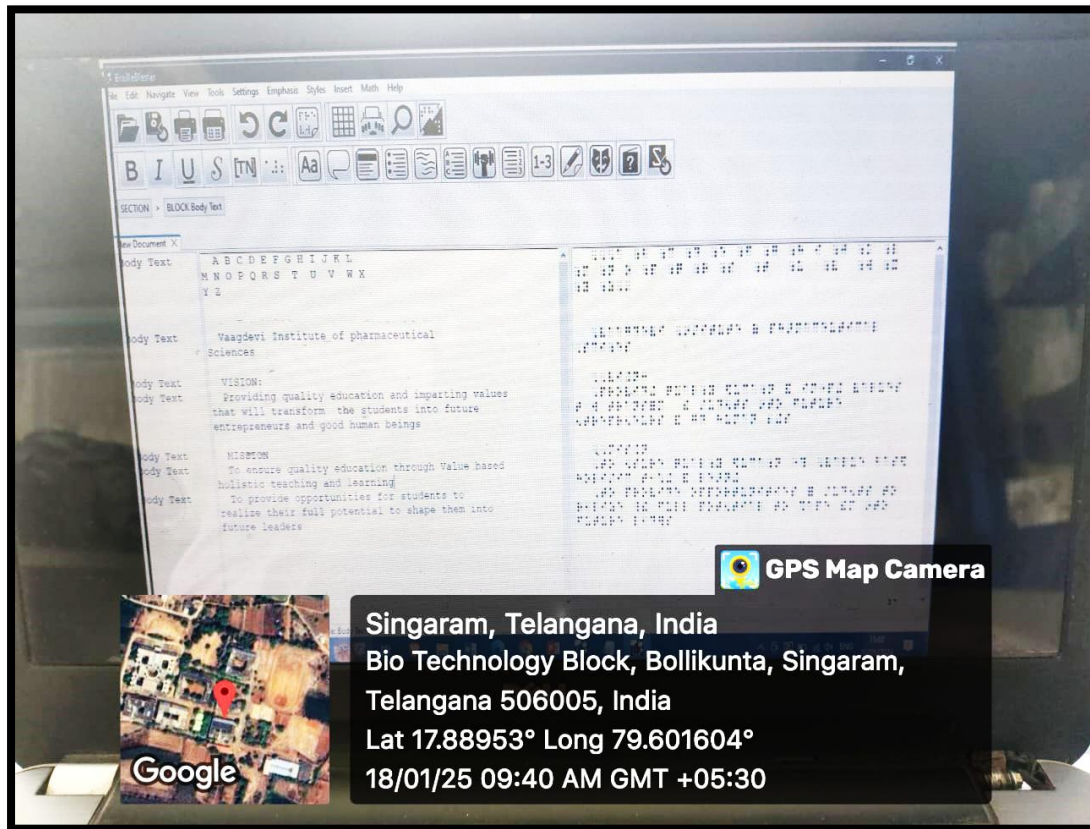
BrailleBlaster

ile Edit Navigate View Tools Settings Emphasis Styles Insert Math Help

B I U S [TN] Aa 1-3

SECTION > BLOCK Body Text

New Document X

Body Text A B C D E F G H I J K L M N O P Q R S T U V W X Y Z

Body Text Vaagdevi Institute of pharmaceutical Sciences

Body Text VISION:

Body Text Providing quality education and imparting values that will transform the students into future entrepreneurs and good human beings

Body Text MISSION

Body Text To ensure quality education through Value based holistic teaching and learning

Body Text To provide opportunities for students to realize their full potential to shape them into future leaders

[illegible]

GPS Map Camera

Singaram, Telangana, India

Bio Technology Block, Bollikunta, Singaram, Telangana 506005, India

Lat 17.88953° Long 79.601604°

18/01/25 09:40 AM GMT +05:30

Google